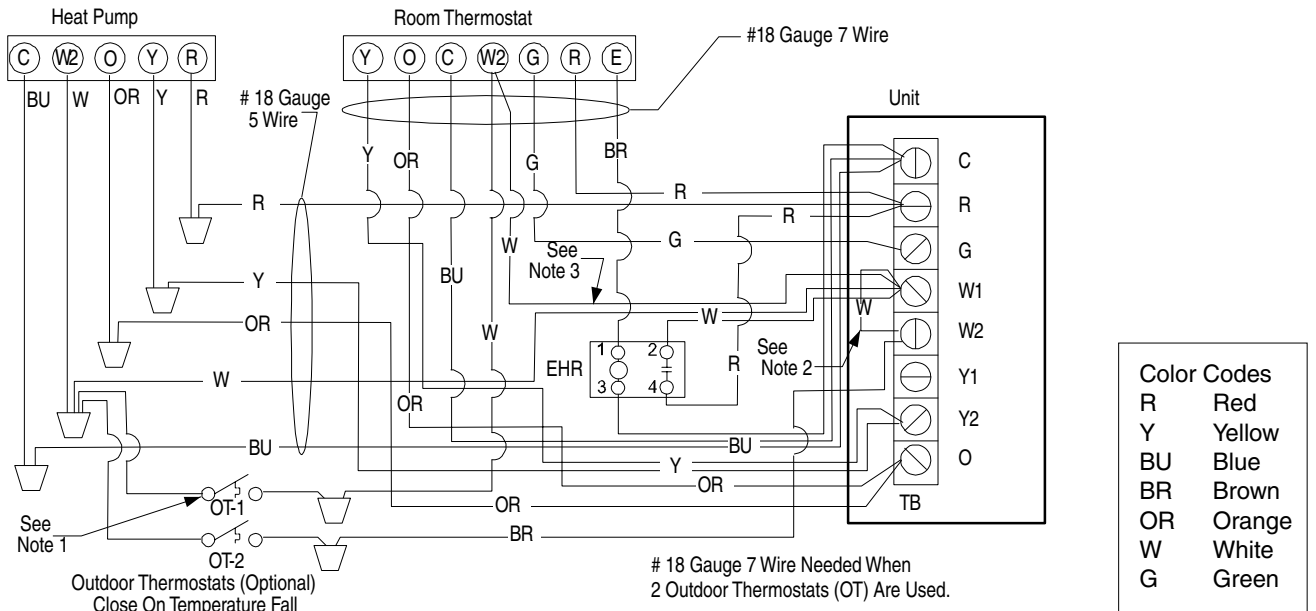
Heat Pump

C W2 O Y R

BU W OR Y R

Room Thermostat

Y O C W2 G R E

#18 Gauge 7 Wire

# 18 Gauge 5 Wire

Unit

Y OR G BR

R R

W See Note 3 G

BU

Y

OR W

W

W W

EHR 1 2 3 4

R See Note 2

OR

BU BU

Y

OR

OR

BR

OT-1

OT-2

See Note 1

Outdoor Thermostats (Optional) Close On Temperature Fall

# 18 Gauge 7 Wire Needed When 2 Outdoor Thermostats (OT) Are Used.

C
R
G
W1
W2
Y1
Y2
O
TB

| Color Codes | |
|---|---|
| R | Red |
| Y | Yellow |
| BU | Blue |
| BR | Brown |
| OR | Orange |
| W | White |
| G | Green |